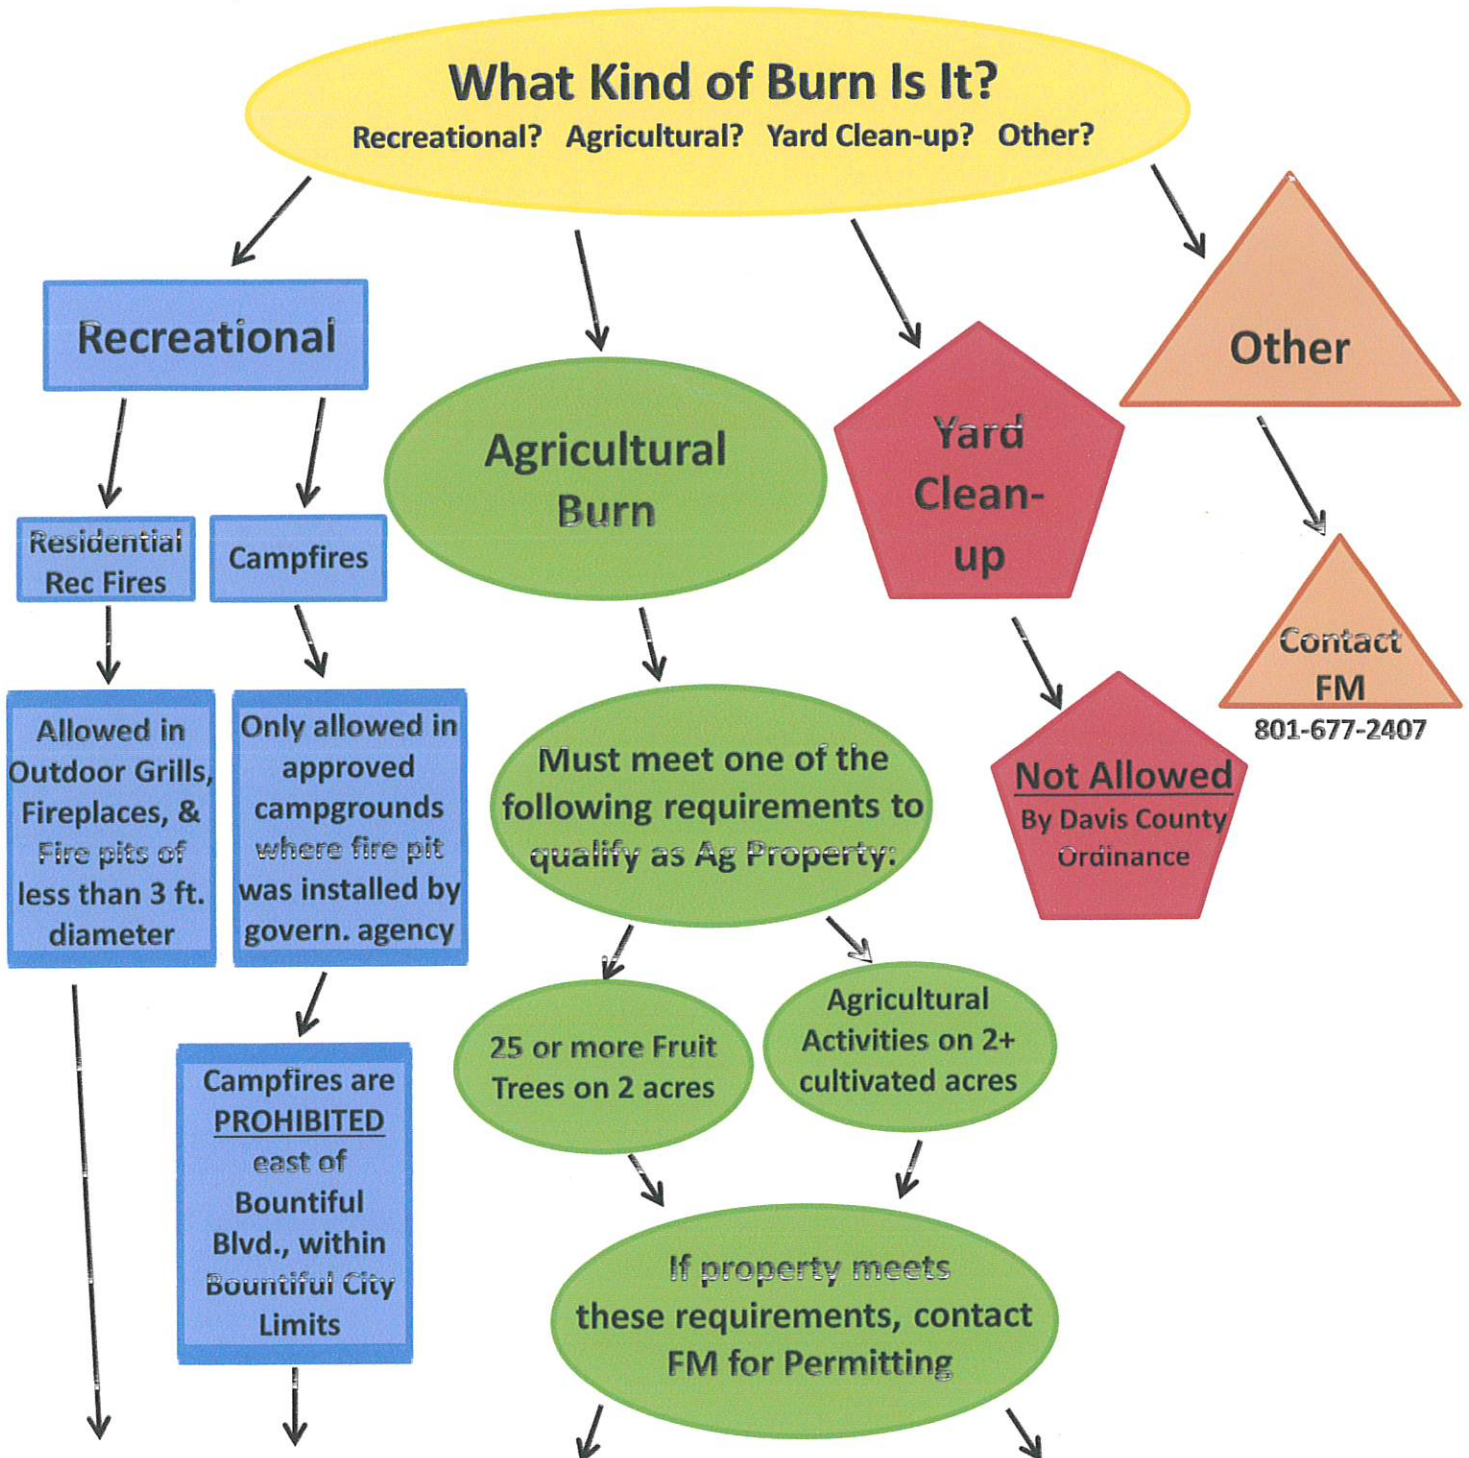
What Kind of Burn Is It?
Recreational? Agricultural? Yard Clean-up? Other?

Recreational

Residential Rec Fires

Allowed in Outdoor Grills, Fireplaces, & Fire pits of less than 3 ft. diameter

Campfires

Only allowed in approved campgrounds where fire pit was installed by govern. agency

Campfires are PROHIBITED east of Bountiful Blvd., within Bountiful City Limits

Agricultural Burn

Must meet one of the following requirements to qualify as Ag Property:

25 or more Fruit Trees on 2 acres

Agricultural Activities on 2+ cultivated acres

If property meets these requirements, contact FM for Permitting

Yard Clean-up

Not Allowed
By Davis County Ordinance

Other

Contact FM
801-677-2407